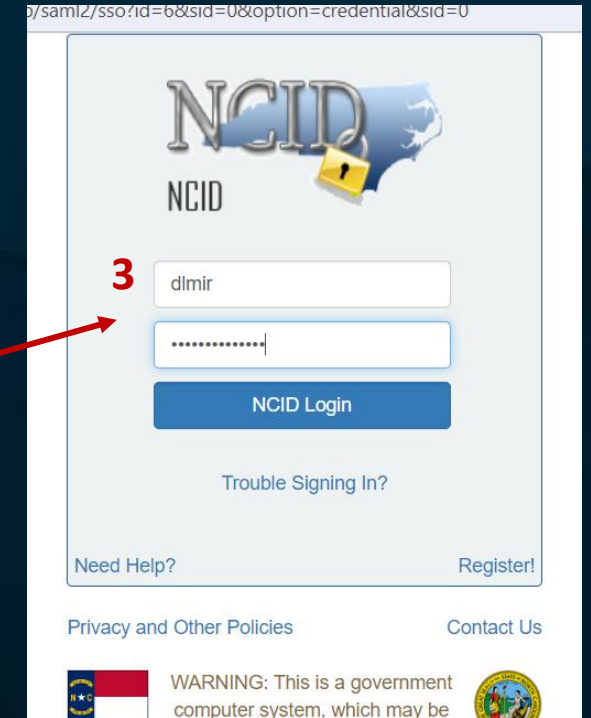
o/saml2/sso?id=6&sid=0&option=credential&sid=0

NCID

NCID

3

dlmir

••••••••••••••

NCID Login

Trouble Signing In?

Need Help?

Register!

Privacy and Other Policies

Contact Us

N★C

WARNING: This is a government computer system, which may be